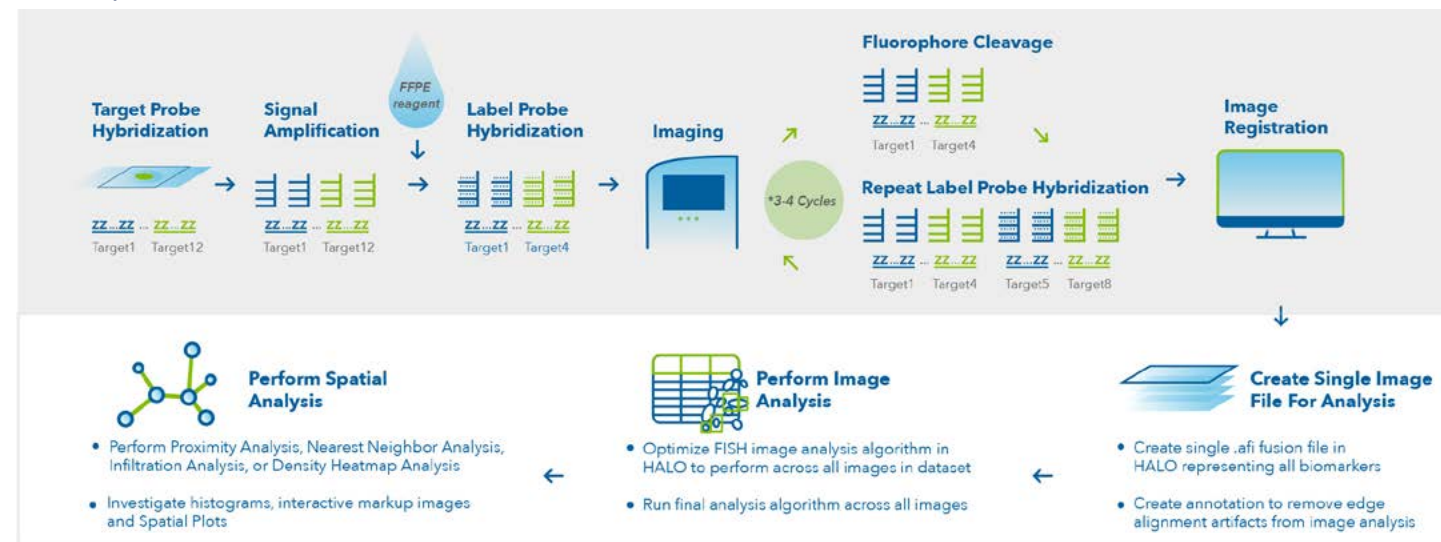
Target Probe Hybridization

ZZ...ZZ ... ZZ...ZZ
Target1 Target12

Signal Amplification

ZZ...ZZ ... ZZ...ZZ
Target1 Target12

FFPE reagent

Label Probe Hybridization

ZZ...ZZ ... ZZ...ZZ
Target1 Target4

Imaging

*3-4 Cycles

Fluorophore Cleavage

ZZ...ZZ ... ZZ...ZZ
Target1 Target4

Repeat Label Probe Hybridization

ZZ...ZZ ... ZZ...ZZ ZZ...ZZ ... ZZ...ZZ
Target1 Target4 Target5 Target8

Image Registration

Create Single Image File For Analysis

• Create single .afi fusion file in HALO representing all biomarkers

• Create annotation to remove edge alignment artifacts from image analysis

Perform Image Analysis

• Optimize FISH image analysis algorithm in HALO to perform across all images in dataset

• Run final analysis algorithm across all images

Perform Spatial Analysis

• Perform Proximity Analysis, Nearest Neighbor Analysis, Infiltration Analysis, or Density Heatmap Analysis

• Investigate histograms, interactive markup images and Spatial Plots